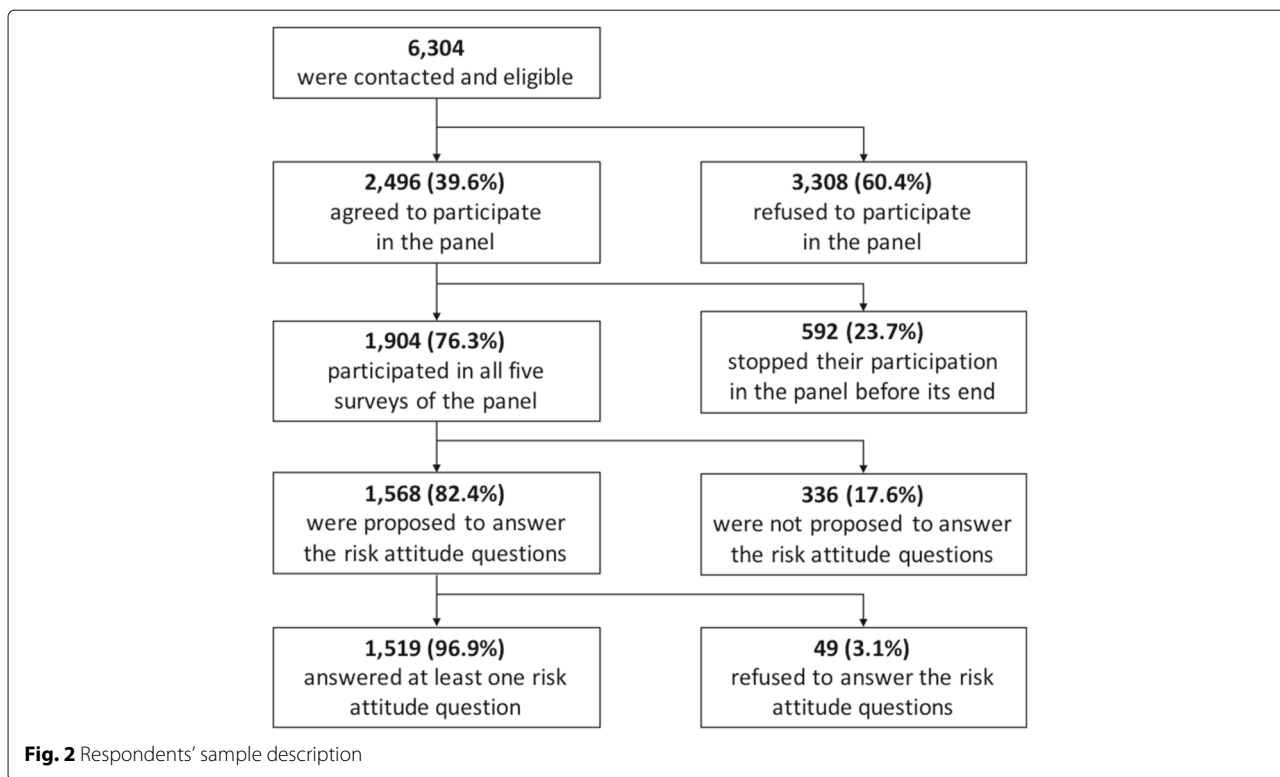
**6,304**
were contacted and eligible

**2,496 (39.6%)**
agreed to participate in the panel

**3,308 (60.4%)**
refused to participate in the panel

**1,904 (76.3%)**
participated in all five surveys of the panel

**592 (23.7%)**
stopped their participation in the panel before its end

**1,568 (82.4%)**
were proposed to answer the risk attitude questions

**336 (17.6%)**
were not proposed to answer the risk attitude questions

**1,519 (96.9%)**
answered at least one risk attitude question

**49 (3.1%)**
refused to answer the risk attitude questions

**Fig. 2** Respondents' sample description